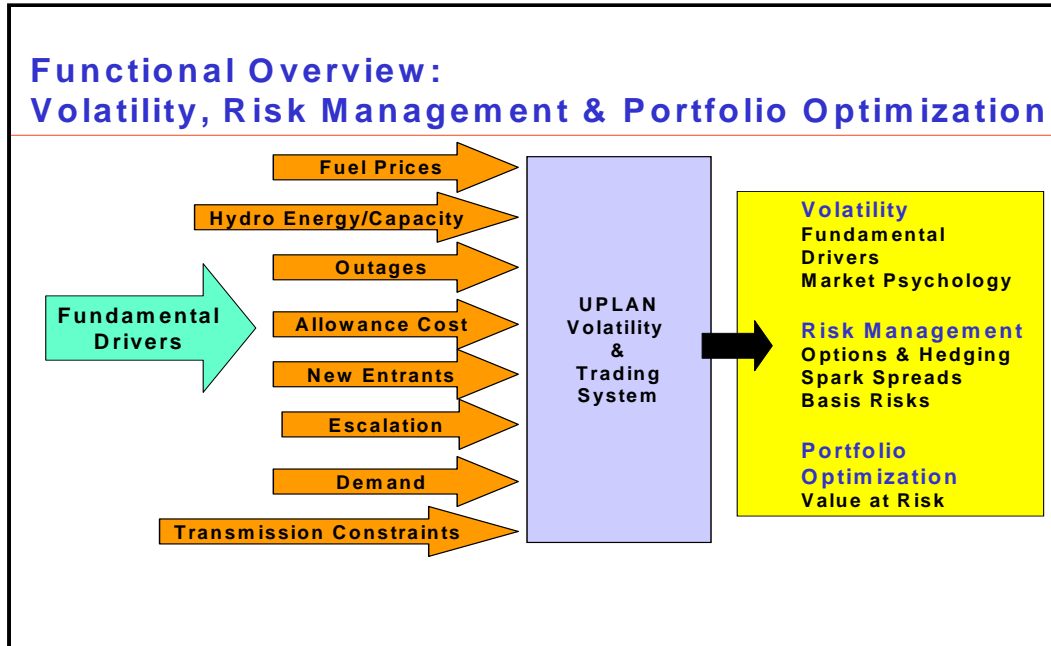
Functional Overview:
Volatility, Risk Management & Portfolio Optimization

Fundamental Drivers

Fuel Prices

Hydro Energy/Capacity

Outages

Allowance Cost

New Entrants

Escalation

Demand

Transmission Constraints

UPLAN Volatility & Trading System

Volatility
Fundamental Drivers
Market Psychology

Risk Management
Options & Hedging
Spark Spreads
Basis Risks

Portfolio Optimization
Value at Risk